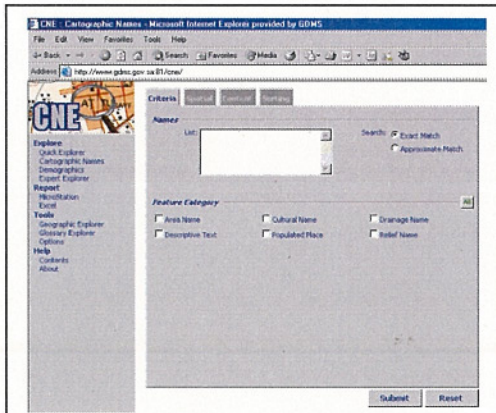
CNE : Cartographic Names - Microsoft Internet Explorer provided by GDMS

File Edit View Favorites Tools Help

Back Search Favorites Media

Address http://www.gdms.gov.sa:81/cne/

CNE

Explore
Quick Explorer
Cartographic Names
Demographics
Expert Explorer
Report
MicroStation
Excel
Tools
Geographic Explorer
Glossary Explorer
Options
Help
Contents
About

Criteria Spatial Control Sorting

Names

List:

Search: Exact Match
Approximate Match

Feature Category

All

Area Name
Cultural Name
Drainage Name
Descriptive Text
Populated Place
Relief Name

Submit Reset